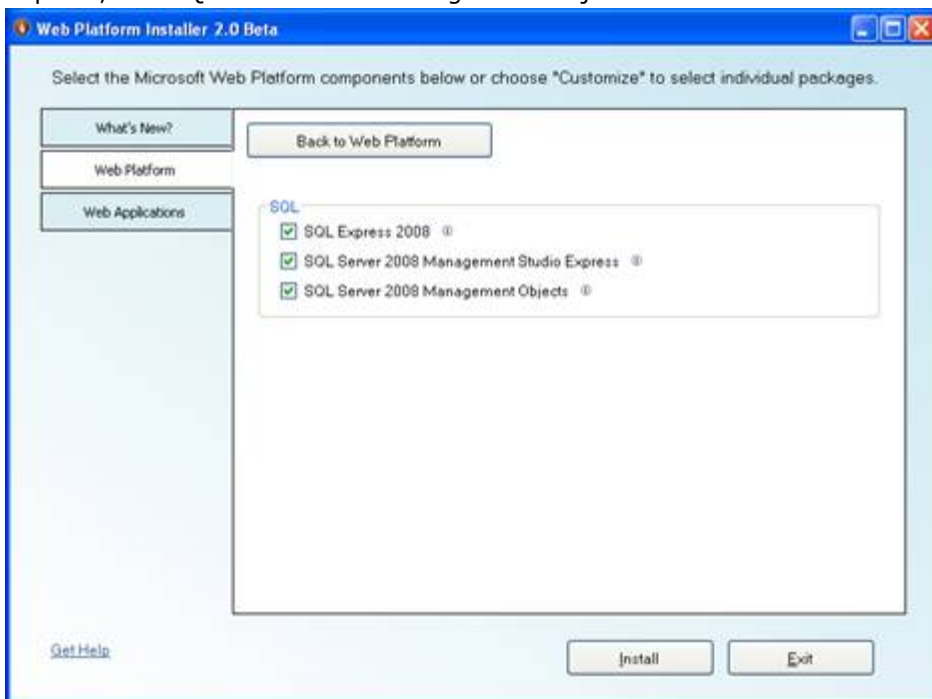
Web Platform Installer 2.0 Beta

Select the Microsoft Web Platform components below or choose "Customize" to select individual packages.

What's New?

Web Platform

Web Applications

Back to Web Platform

SQL

SQL Express 2008

SQL Server 2008 Management Studio Express

SQL Server 2008 Management Objects

Get Help

Install

Exit